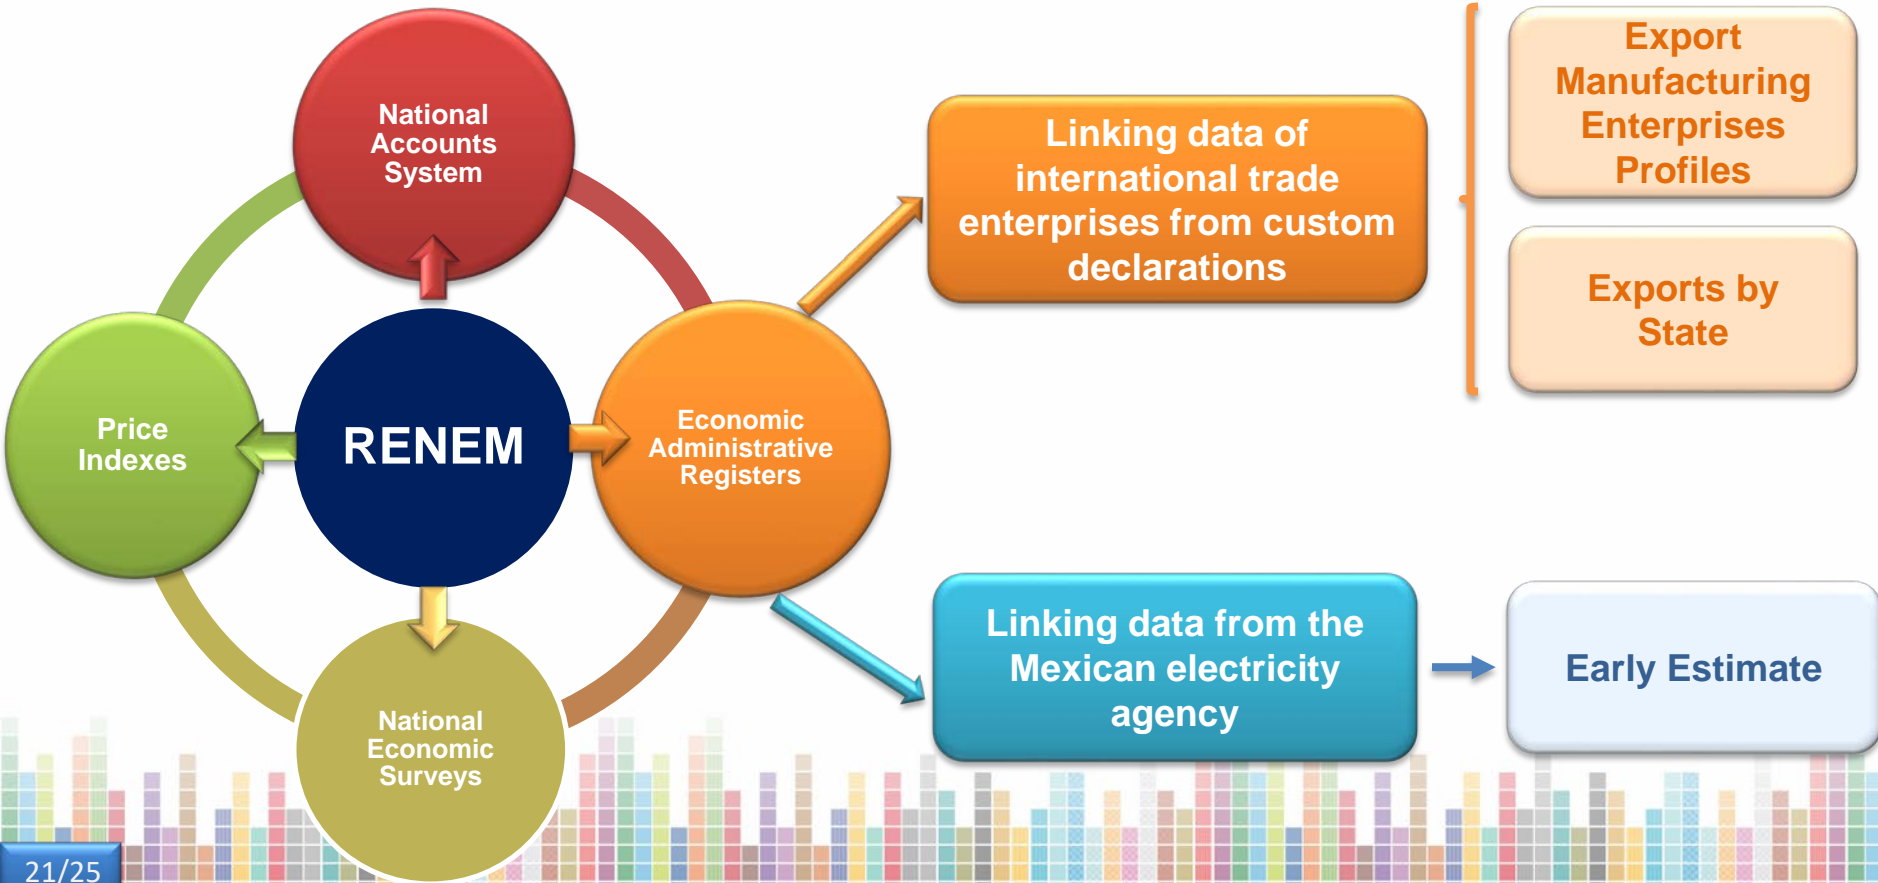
National Accounts System

Price Indexes

RENEM

Economic Administrative Registers

National Economic Surveys

Linking data of international trade enterprises from custom declarations

Export Manufacturing Enterprises Profiles

Exports by State

Linking data from the Mexican electricity agency

Early Estimate

21/25